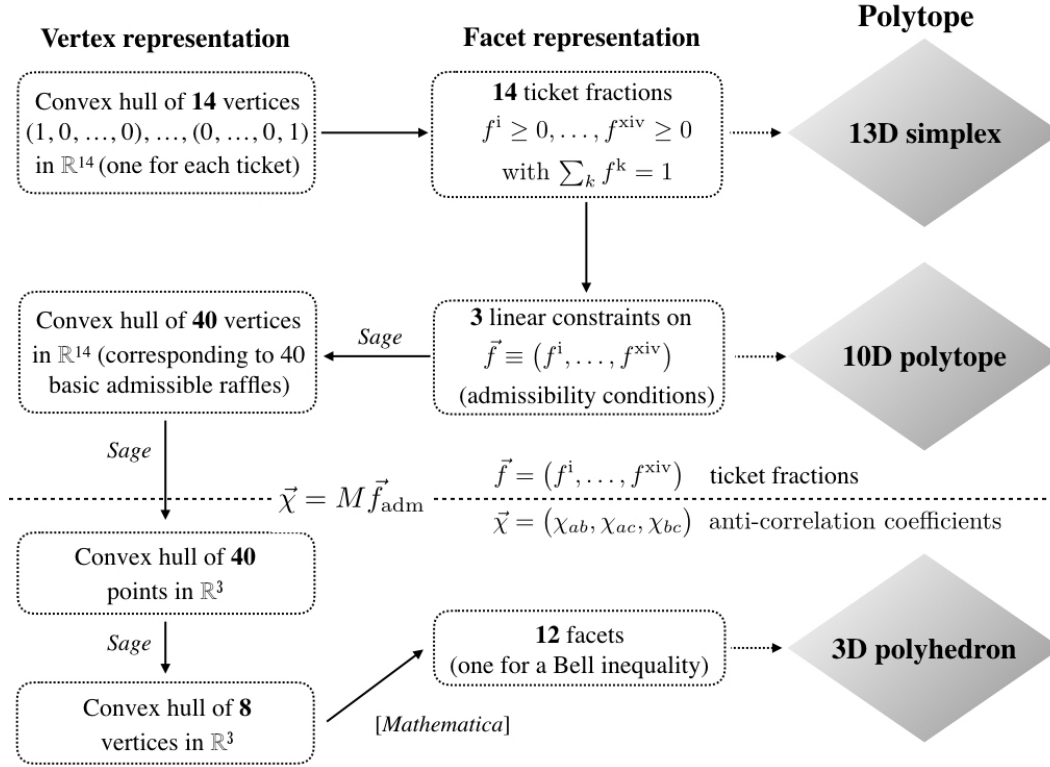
Vertex representation

Facet representation

Polytope

Convex hull of **14** vertices $(1,0,\ldots,0),\ldots,(0,\ldots,0,1)$ in $\mathbb{R}^{14}$ (one for each ticket)

**14** ticket fractions $f^{\mathrm{i}} \geq 0, \ldots, f^{\mathrm{xiv}} \geq 0$ with $\sum_k f^{\mathrm{k}} = 1$

13D simplex

Convex hull of **40** vertices in $\mathbb{R}^{14}$ (corresponding to 40 basic admissible raffles)

Sage

**3** linear constraints on $\vec{f} \equiv (f^{\mathrm{i}}, \ldots, f^{\mathrm{xiv}})$ (admissibility conditions)

10D polytope

Sage

$\vec{\chi} = M\vec{f}_{\mathrm{adm}}$

$\vec{f} = (f^{\mathrm{i}}, \ldots, f^{\mathrm{xiv}})$ ticket fractions

$\vec{\chi} = (\chi_{ab}, \chi_{ac}, \chi_{bc})$ anti-correlation coefficients

Convex hull of **40** points in $\mathbb{R}^3$

Sage

**12** facets (one for a Bell inequality)

3D polyhedron

Convex hull of **8** vertices in $\mathbb{R}^3$

[Mathematica]